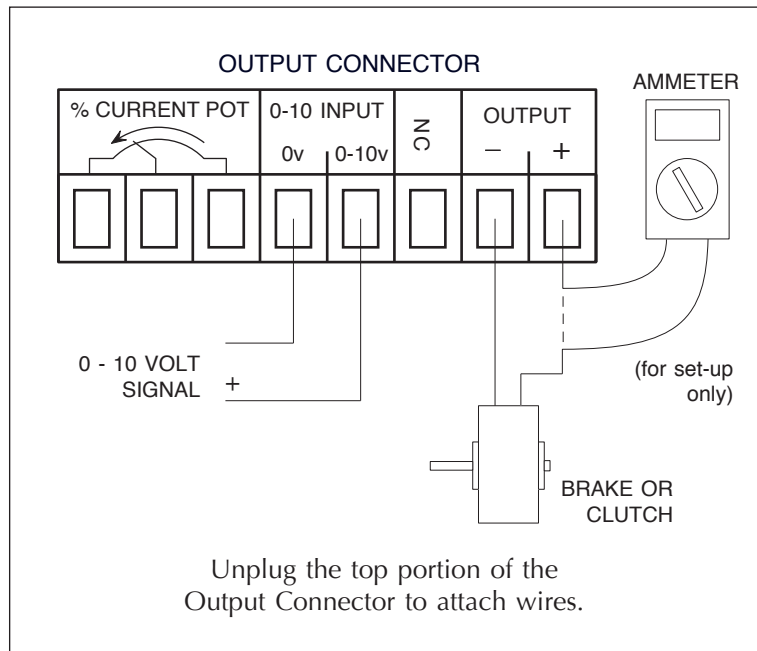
OUTPUT CONNECTOR

AMMETER

% CURRENT POT

0-10 INPUT

0v

0-10v

NC

OUTPUT

$-$

$+$

0 - 10 VOLT SIGNAL $+$

(for set-up only)

BRAKE OR CLUTCH

Unplug the top portion of the Output Connector to attach wires.